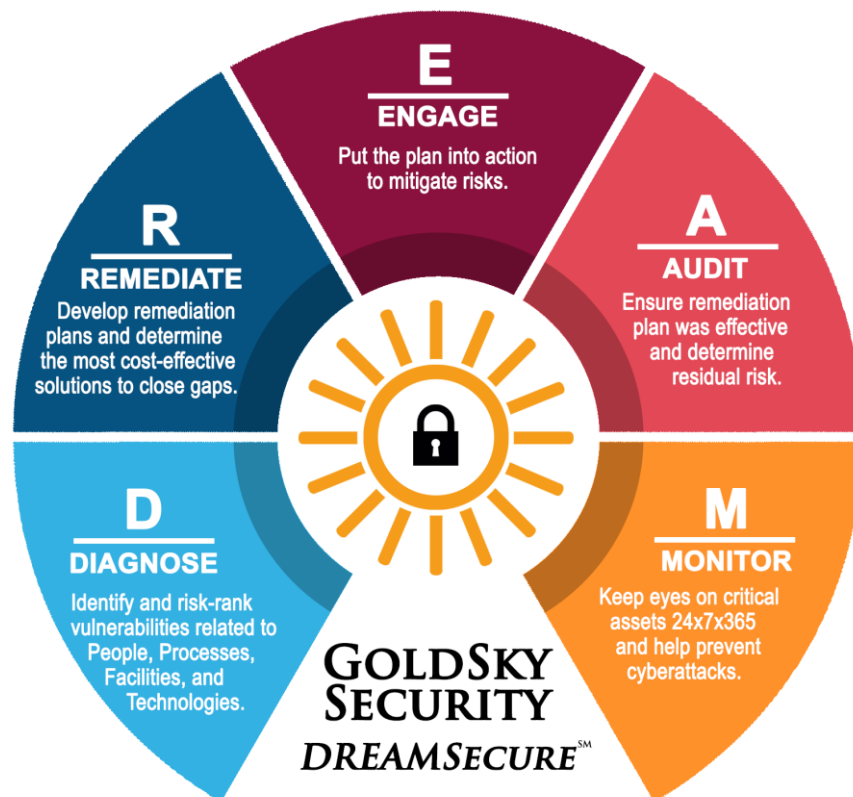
E
ENGAGE
Put the plan into action to mitigate risks.

R
REMEDIATE
Develop remediation plans and determine the most cost-effective solutions to close gaps.

A
AUDIT
Ensure remediation plan was effective and determine residual risk.

D
DIAGNOSE
Identify and risk-rank vulnerabilities related to People, Processes, Facilities, and Technologies.

M
MONITOR
Keep eyes on critical assets 24x7x365 and help prevent cyberattacks.

GOLDSKY SECURITY
DREAMSECURE℠